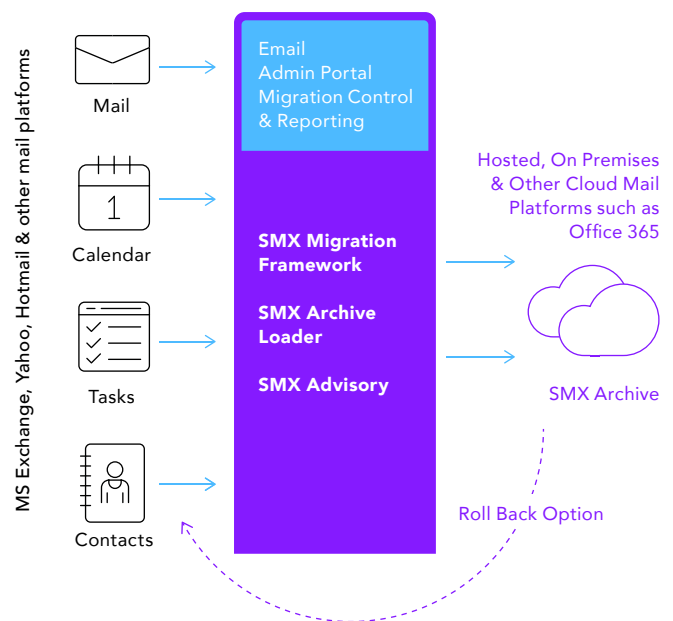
MS Exchange, Yahoo, Hotmail & other mail platforms

Mail

1

Calendar

Tasks

Contacts

Email
Admin Portal
Migration Control
& Reporting

SMX Migration Framework

SMX Archive Loader

SMX Advisory

Hosted, On Premises & Other Cloud Mail Platforms such as Office 365

SMX Archive

Roll Back Option